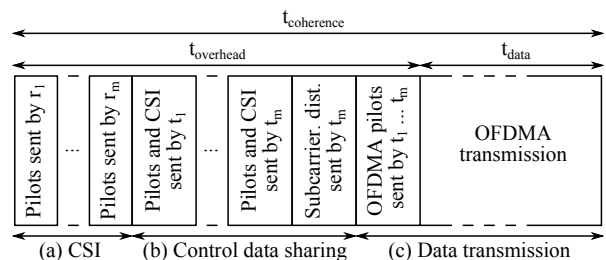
$t_{coherence}$

$t_{overhead}$

$t_{data}$

Pilots sent by $r_1$

...

Pilots sent by $r_m$

Pilots and CSI sent by $t_1$

...

Pilots and CSI sent by $t_m$

Subcarrier. dist. sent by $t_m$

OFDMA pilots sent by $t_1 \dots t_m$

OFDMA transmission

(a) CSI

(b) Control data sharing

(c) Data transmission